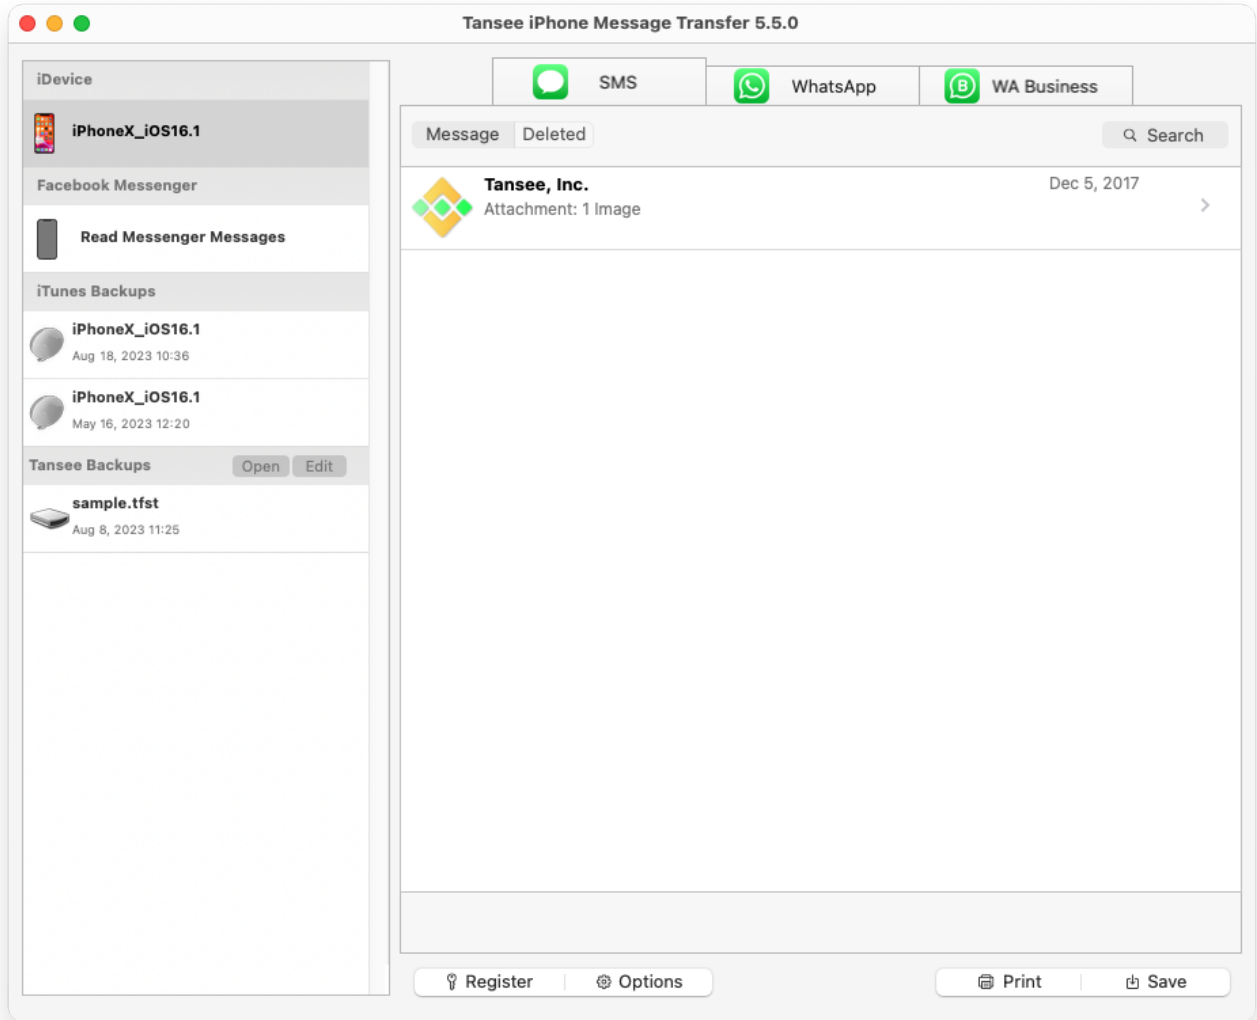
Tansee iPhone Message Transfer 5.5.0

iDevice

iPhoneX_iOS16.1

Facebook Messenger

Read Messenger Messages

iTunes Backups

iPhoneX_iOS16.1
Aug 18, 2023 10:36

iPhoneX_iOS16.1
May 16, 2023 12:20

Tansee Backups Open Edit

sample.tfst
Aug 8, 2023 11:25

SMS WhatsApp WA Business

Message Deleted Search

Tansee, Inc.
Attachment: 1 Image
Dec 5, 2017

Register Options Print Save